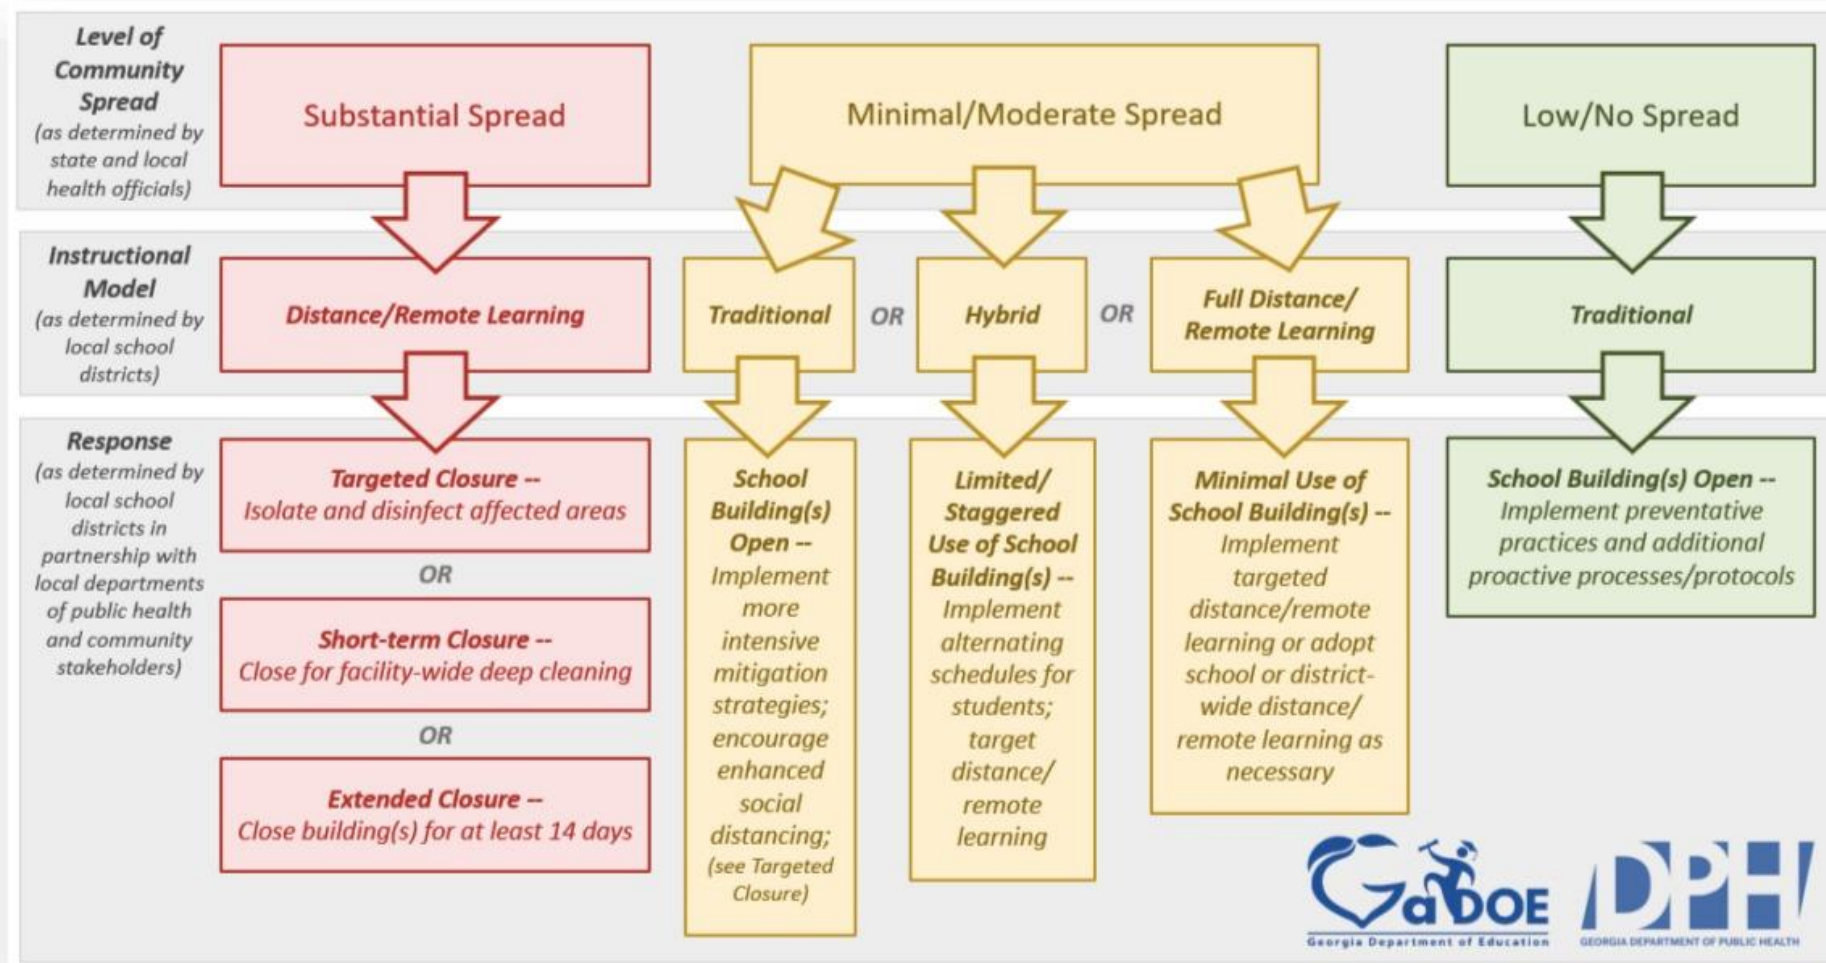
Level of Community Spread (as determined by state and local health officials)

Substantial Spread

Minimal/Moderate Spread

Low/No Spread

Instructional Model (as determined by local school districts)

Distance/Remote Learning

Traditional

OR

Hybrid

OR

Full Distance/ Remote Learning

Traditional

Response (as determined by local school districts in partnership with local departments of public health and community stakeholders)

Targeted Closure -- Isolate and disinfect affected areas

OR

Short-term Closure -- Close for facility-wide deep cleaning

OR

Extended Closure -- Close building(s) for at least 14 days

School Building(s) Open -- Implement more intensive mitigation strategies; encourage enhanced social distancing; (see Targeted Closure)

Limited/ Staggered Use of School Building(s) -- Implement alternating schedules for students; target distance/ remote learning

Minimal Use of School Building(s) -- Implement targeted distance/remote learning or adopt school or district-wide distance/ remote learning as necessary

School Building(s) Open -- Implement preventative practices and additional proactive processes/protocols

GaDOE
Georgia Department of Education

DPH
GEORGIA DEPARTMENT OF PUBLIC HEALTH